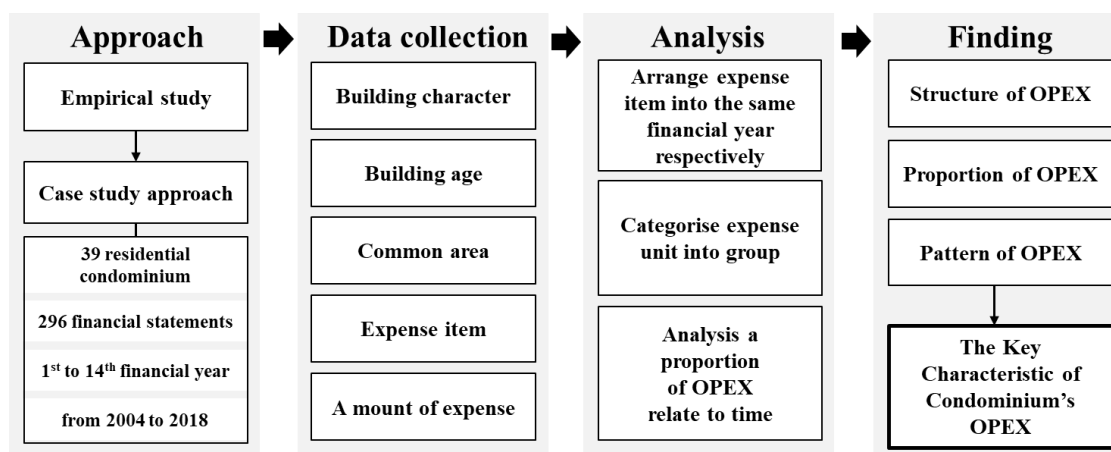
Approach

Empirical study

Case study approach

39 residential condominium

296 financial statements

1$^{st}$ to 14$^{th}$ financial year

from 2004 to 2018

Data collection

Building character

Building age

Common area

Expense item

A mount of expense

Analysis

Arrange expense item into the same financial year respectively

Categorise expense unit into group

Analysis a proportion of OPEX relate to time

Finding

Structure of OPEX

Proportion of OPEX

Pattern of OPEX

The Key Characteristic of Condominium's OPEX